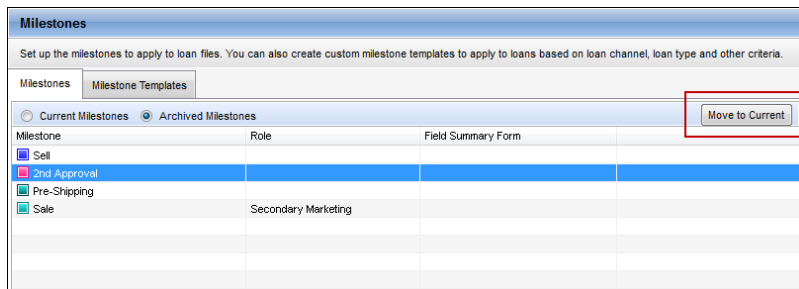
Milestones

Set up the milestones to apply to loan files. You can also create custom milestone templates to apply to loans based on loan channel, loan type and other criteria.

Milestones | Milestone Templates

Current Milestones  Archived Milestones

Move to Current

| Milestone | Role | Field Summary Form |
|---|---|---|
| Sell | | |
| 2nd Approval | | |
| Pre-Shipping | | |
| Sale | Secondary Marketing | |